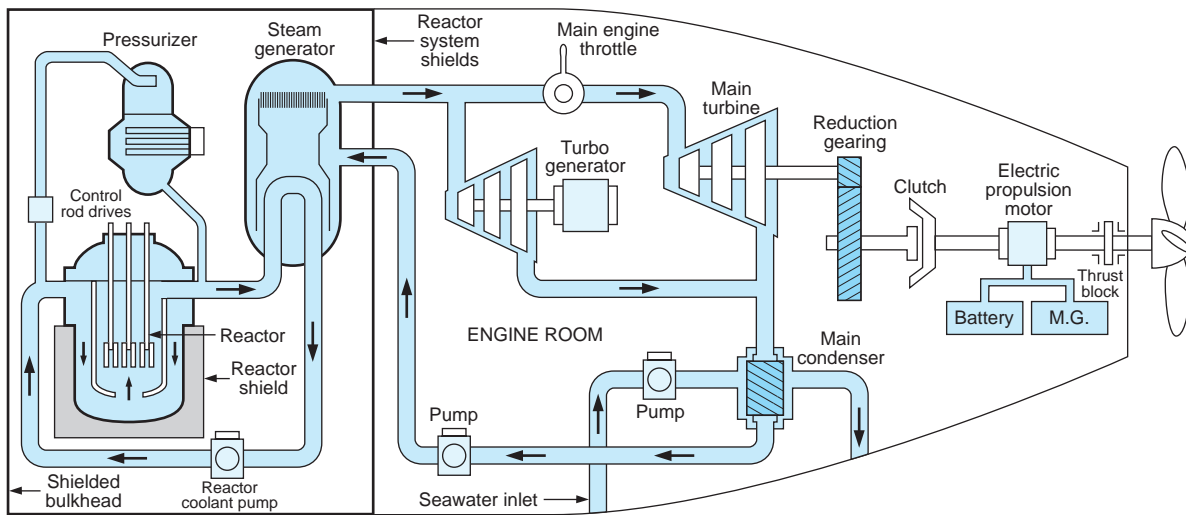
Pressurizer

Steam generator

Reactor system shields

Main engine throttle

Main turbine

Reduction gearing

Turbo generator

Control rod drives

Clutch

Electric propulsion motor

Thrust block

Battery

M.G.

Reactor

Reactor shield

ENGINE ROOM

Main condenser

Pump

Pump

Shielded bulkhead

Reactor coolant pump

Seawater inlet